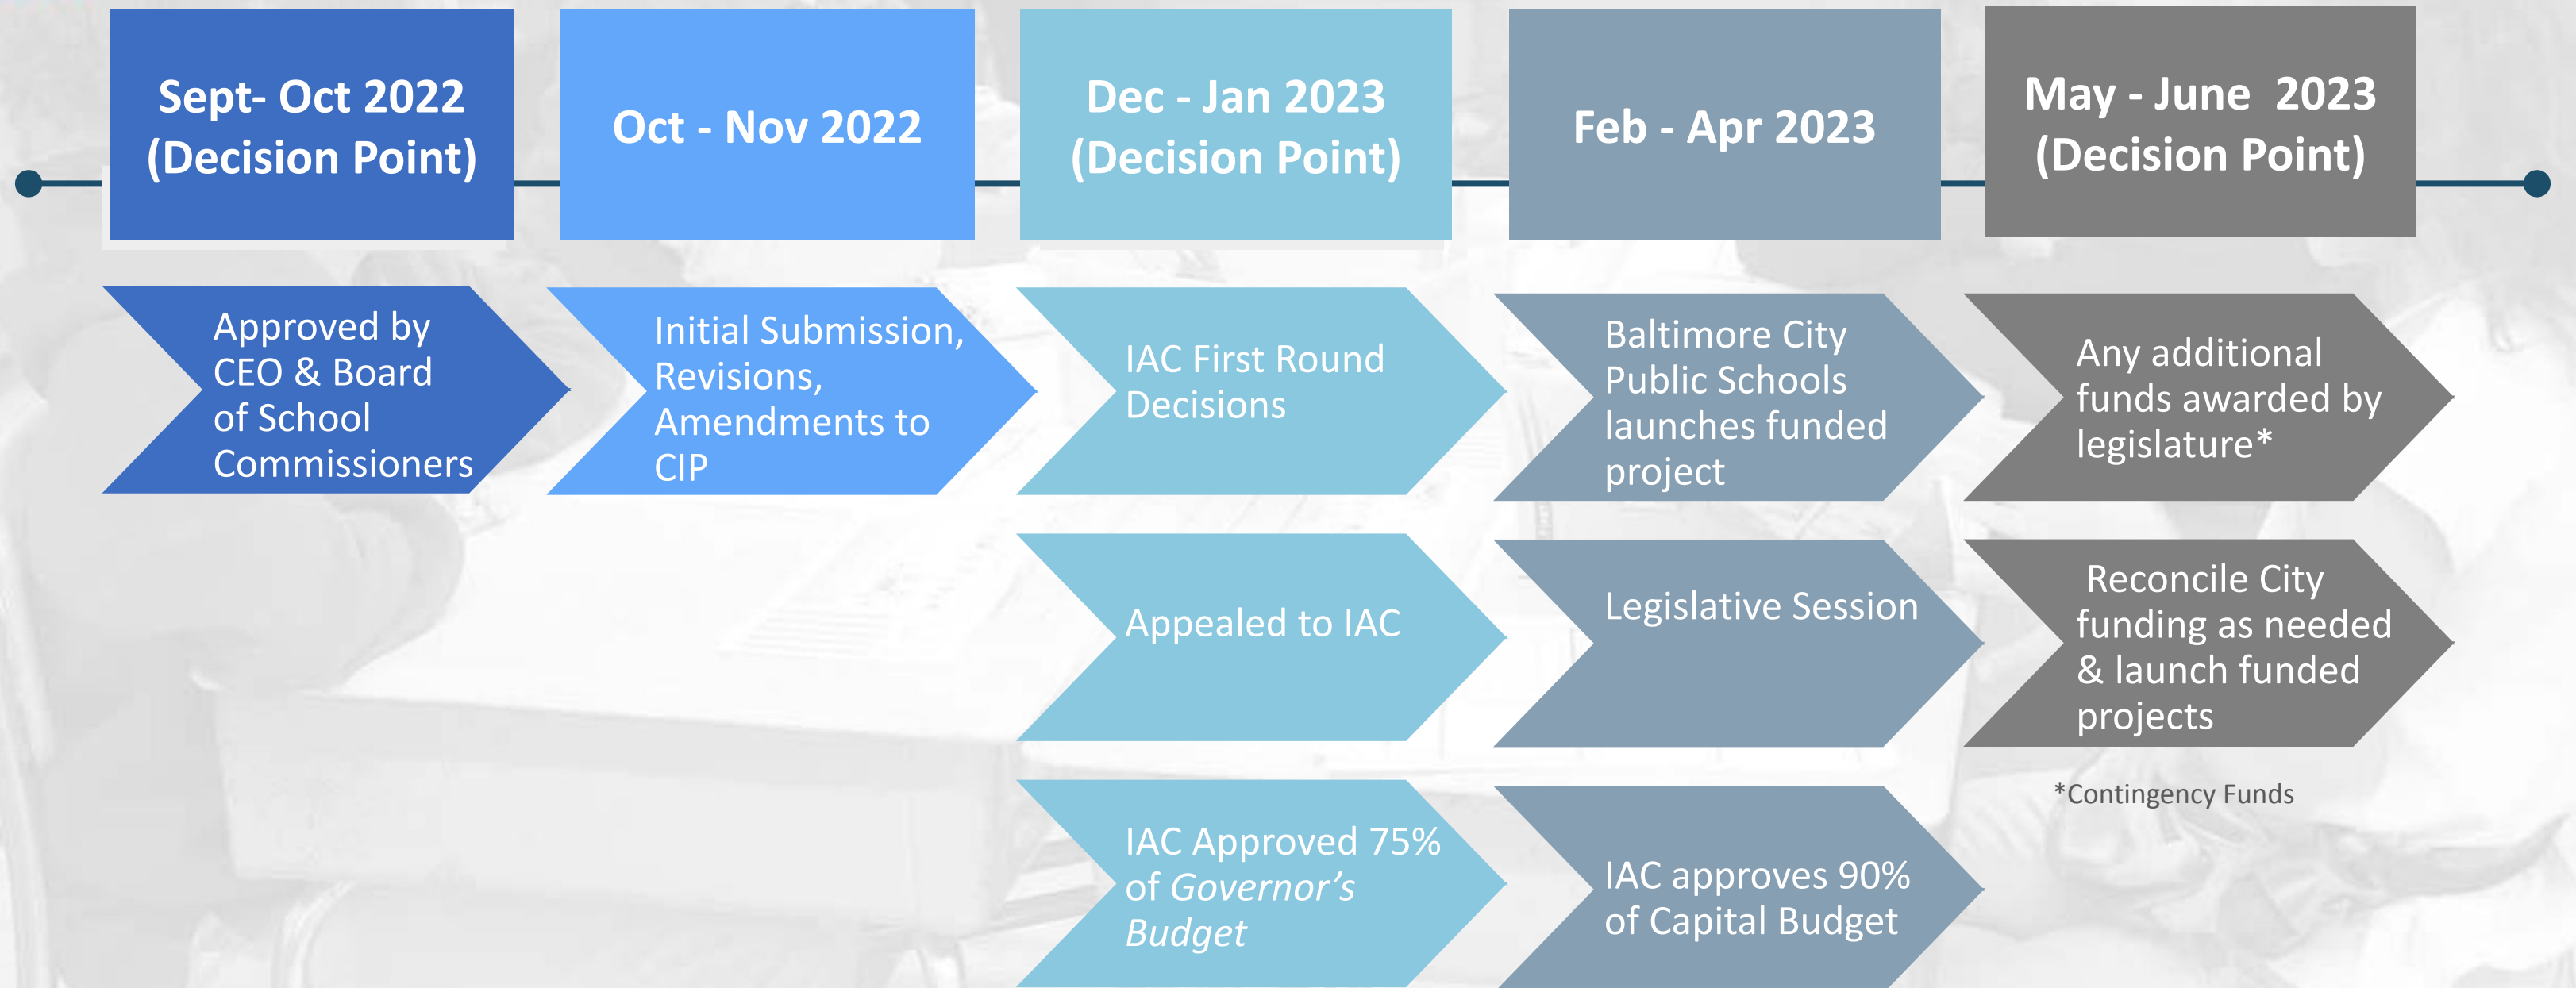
Sept- Oct 2022 (Decision Point)

Oct - Nov 2022

Dec - Jan 2023 (Decision Point)

Feb - Apr 2023

May - June 2023 (Decision Point)

Approved by CEO & Board of School Commissioners

Initial Submission, Revisions, Amendments to CIP

IAC First Round Decisions

Appealed to IAC

IAC Approved 75% of *Governor's Budget*

Baltimore City Public Schools launches funded project

Legislative Session

IAC approves 90% of Capital Budget

Any additional funds awarded by legislature*

Reconcile City funding as needed & launch funded projects

*Contingency Funds